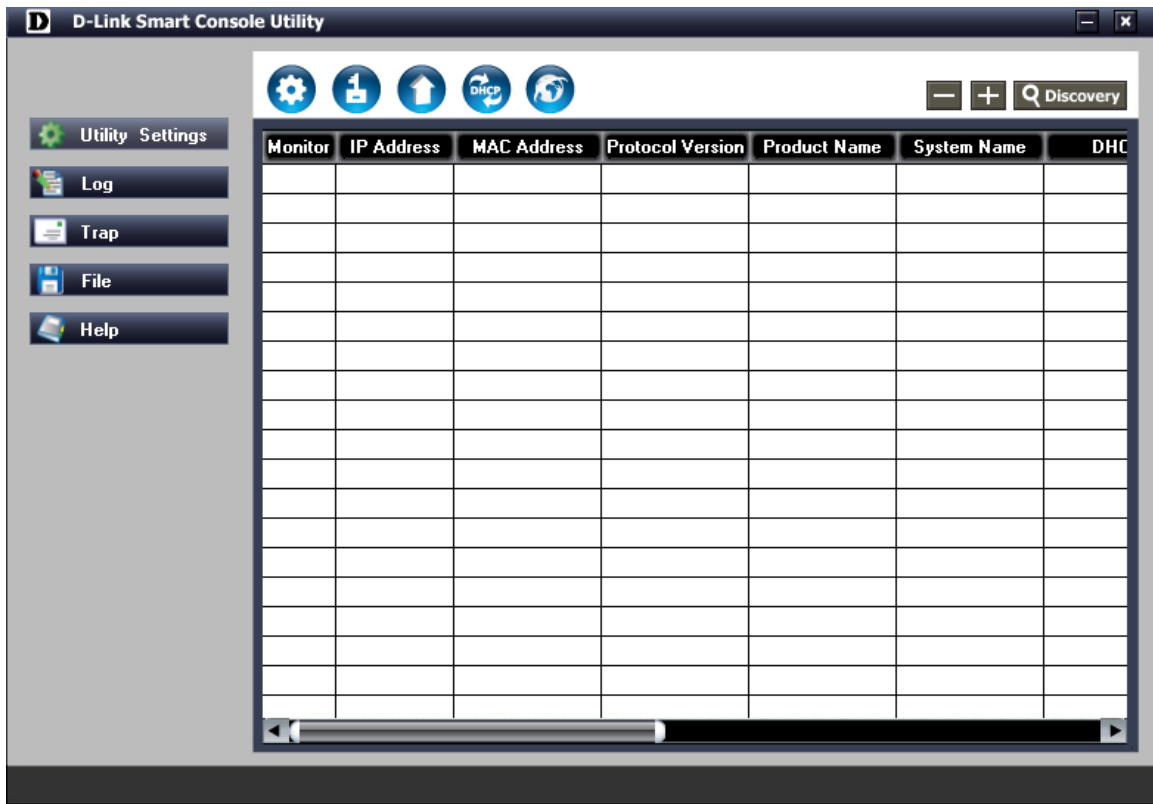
D D-Link Smart Console Utility

DHCP

Discovery

Utility Settings
Log
Trap
File
Help

| Monitor | IP Address | MAC Address | Protocol Version | Product Name | System Name | DHC |
|---|---|---|---|---|---|---|
| | | | | | | |